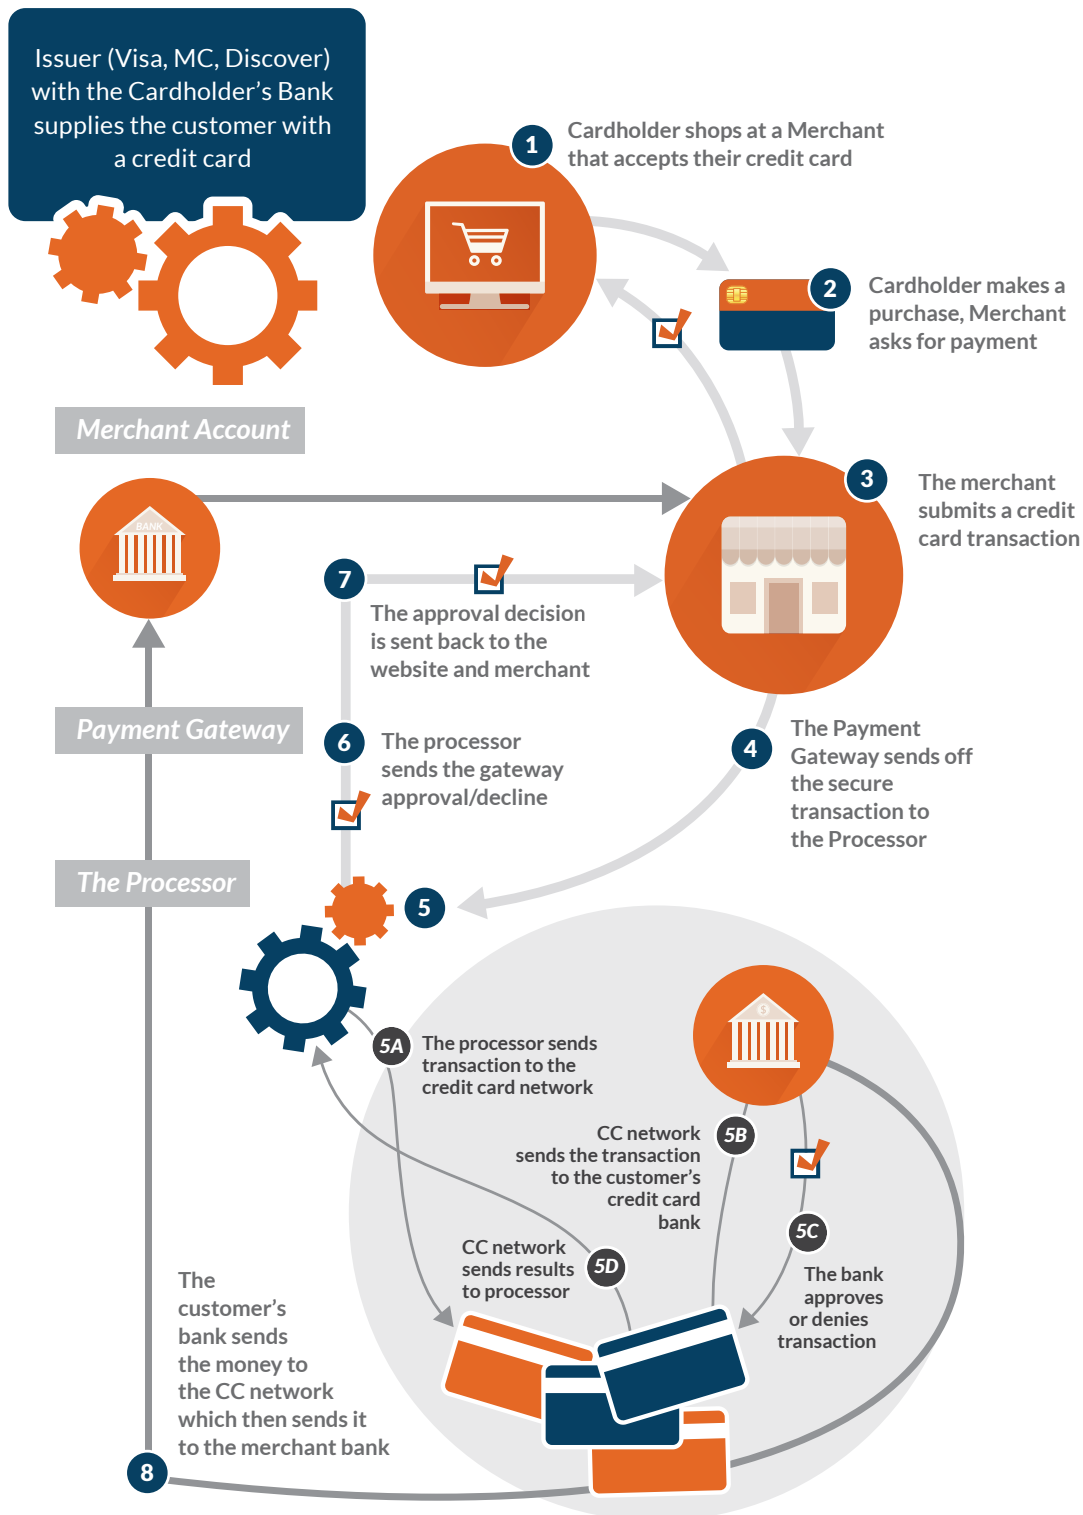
Issuer (Visa, MC, Discover) with the Cardholder's Bank supplies the customer with a credit card

1 Cardholder shops at a Merchant that accepts their credit card

2 Cardholder makes a purchase, Merchant asks for payment

Merchant Account

BANK

3 The merchant submits a credit card transaction

7 The approval decision is sent back to the website and merchant

Payment Gateway

6 The processor sends the gateway approval/decline

4 The Payment Gateway sends off the secure transaction to the Processor

The Processor

5

5A The processor sends transaction to the credit card network

CC network sends the transaction to the customer's credit card bank 5B

5C The bank approves or denies transaction

CC network sends results to processor 5D

The customer's bank sends the money to the CC network which then sends it to the merchant bank

8